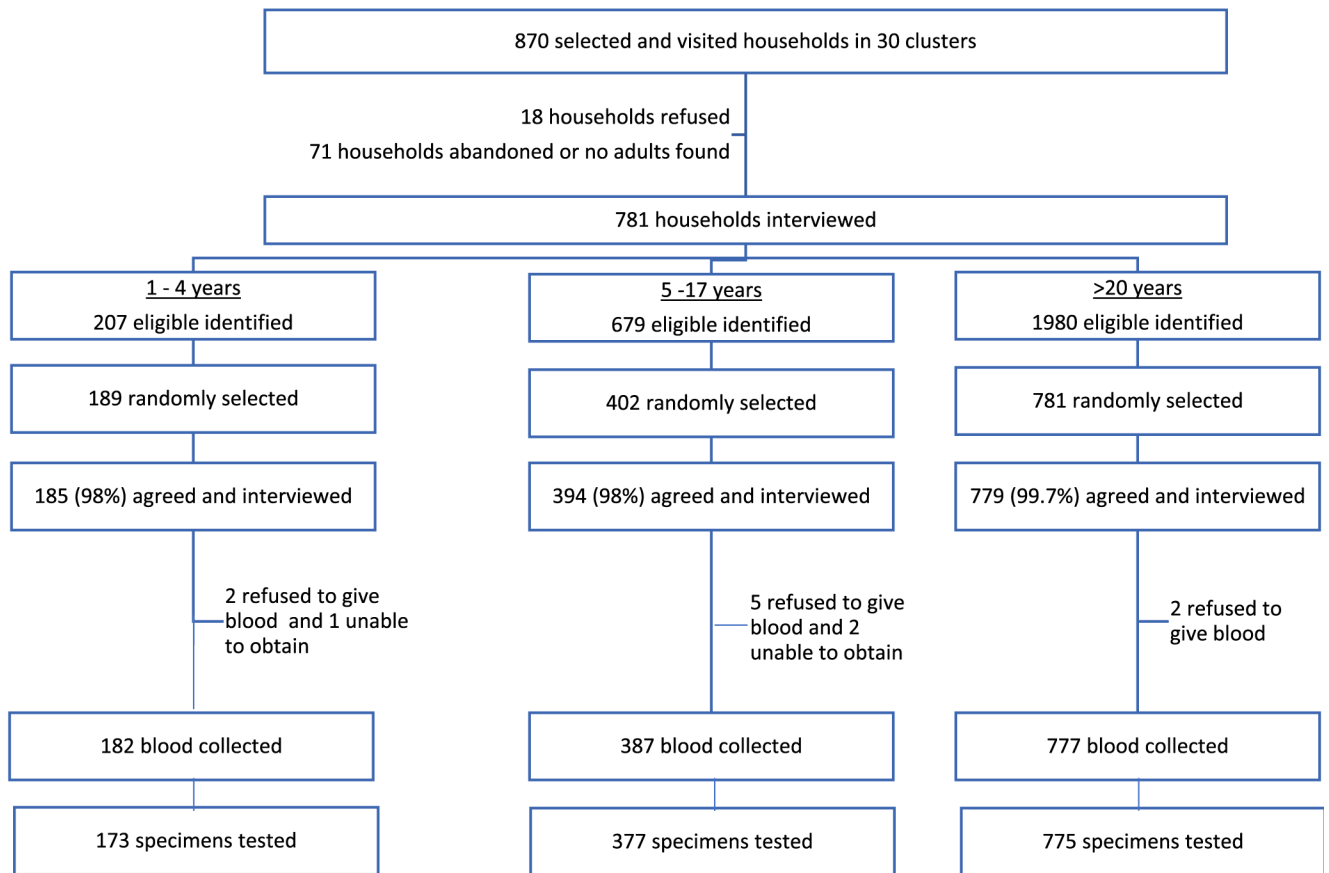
870 selected and visited households in 30 clusters

18 households refused
71 households abandoned or no adults found

781 households interviewed

1 - 4 years
207 eligible identified

189 randomly selected

185 (98%) agreed and interviewed

2 refused to give blood and 1 unable to obtain

182 blood collected

173 specimens tested

5 -17 years
679 eligible identified

402 randomly selected

394 (98%) agreed and interviewed

5 refused to give blood and 2 unable to obtain

387 blood collected

377 specimens tested

>20 years
1980 eligible identified

781 randomly selected

779 (99.7%) agreed and interviewed

2 refused to give blood

777 blood collected

775 specimens tested